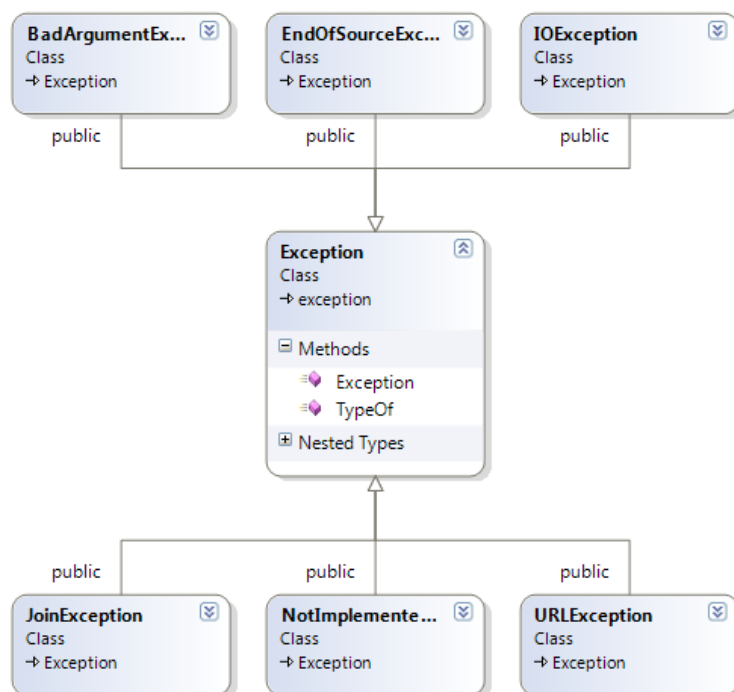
BadArgumentEx...
Class
→ Exception

EndOfSourceExc...
Class
→ Exception

IOException
Class
→ Exception

public

public

public

Exception
Class
→ exception

Methods
Exception
TypeOf
Nested Types

public

public

public

JoinException
Class
→ Exception

NotImplemente...
Class
→ Exception

URLException
Class
→ Exception